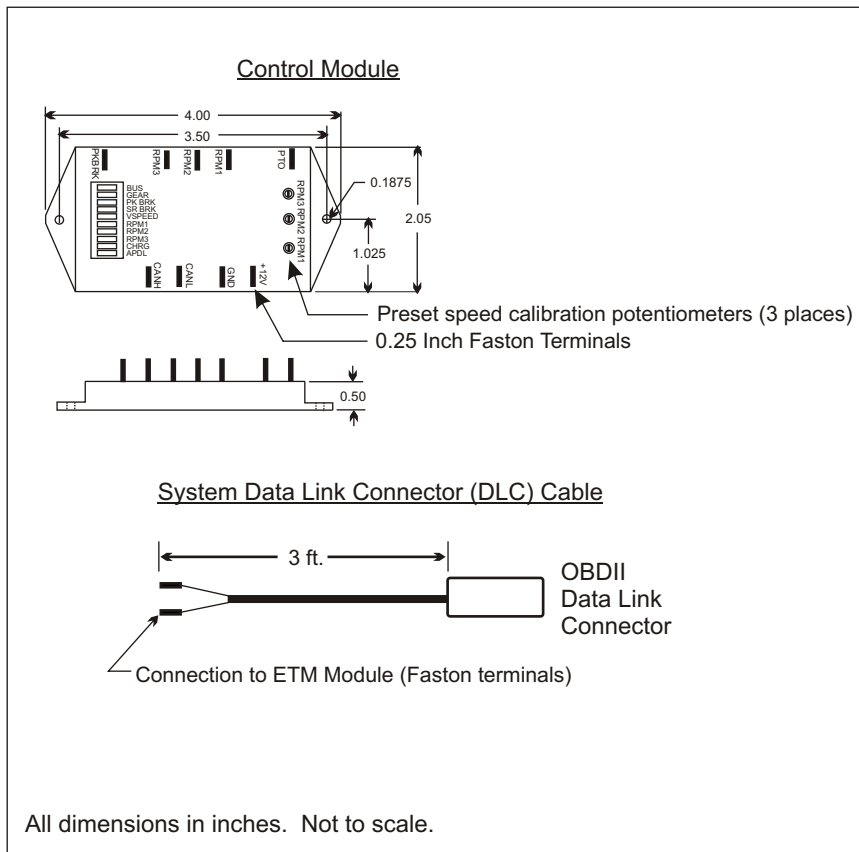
Control Module

4.00

3.50

PKBRK
RPM3
RPM2
RPM1
PTO

BUS
GEAR
PK BRK
SR BRK
VSPEED
RPM1
RPM2
RPM3
CHRG
APDL

RPM3 RPM2 RPM1

0.1875

2.05

1.025

CANH
CANL
GND
+12V

Preset speed calibration potentiometers (3 places)

0.25 Inch Faston Terminals

0.50

System Data Link Connector (DLC) Cable

3 ft.

OBDII
Data Link
Connector

Connection to ETM Module (Faston terminals)

All dimensions in inches. Not to scale.